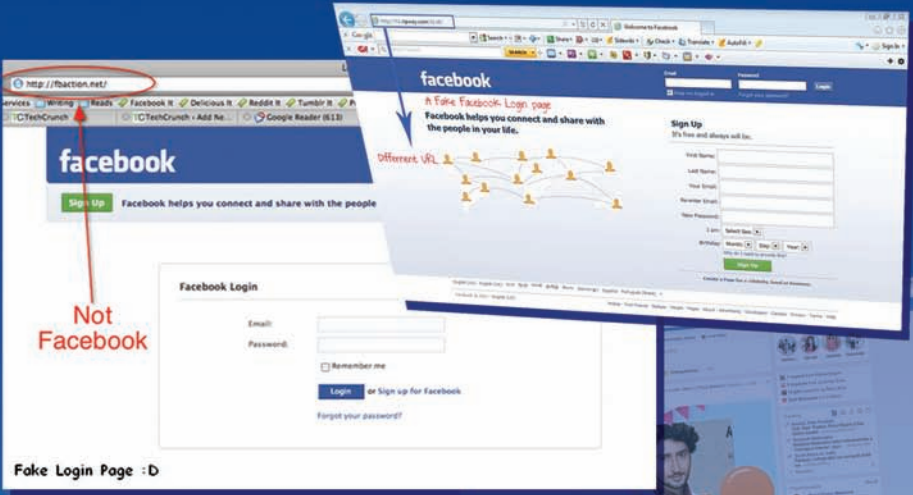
http://fbaction.net/

Services Writing Reads Facebook It Delicious It Reddit It Tumblr It

TechCrunch TechCrunch - Add Ne... Google Reader (613)

facebook

Sign Up Facebook helps you connect and share with the people

Not Facebook

Facebook Login

Email:

Password:

Remember me

Login or Sign up for Facebook

Forgot your password?

Fake Login Page :D

Welcome to Facebook

Google

Search Share Sidewiki Check Translate AutoFill

Sign In

facebook

Email Password

Login

Keep me logged in Forgot your password?

A Fake Facebook Login page

Different URL

Facebook helps you connect and share with the people in your life.

Sign Up

It's free and always will be.

First Name:

Last Name:

Your Email:

Re-enter Email:

New Password:

I am: Select Sex:

Birthday: Month: Day: Year:

Why do I need to provide this?

Sign Up

Create a Page for a celebrity, band or business.